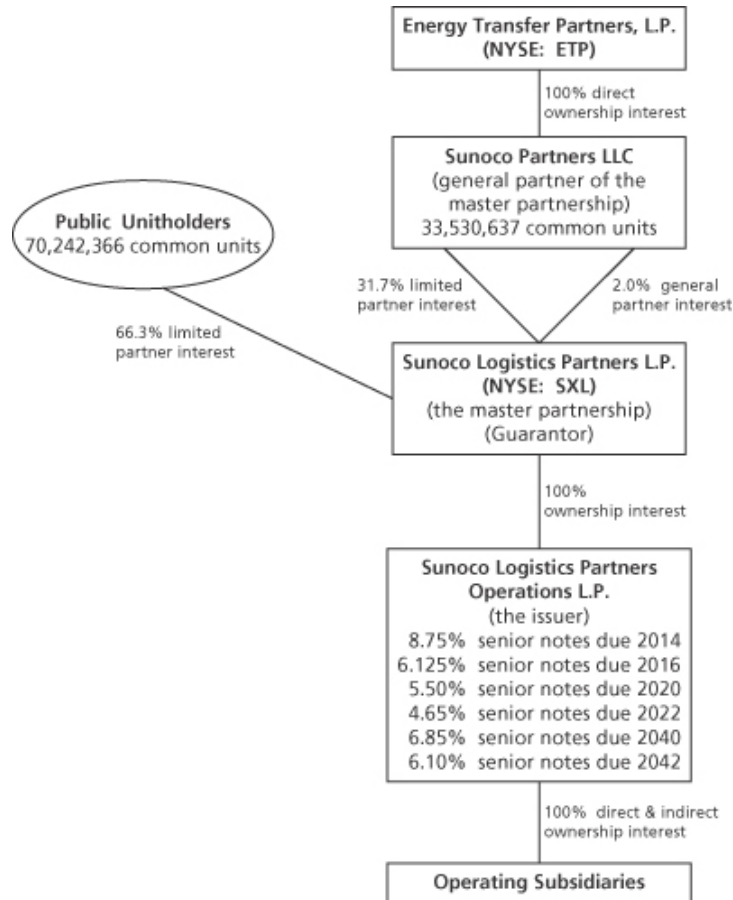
Energy Transfer Partners, L.P.
(NYSE: ETP)

100% direct ownership interest

Sunoco Partners LLC
(general partner of the master partnership)
33,530,637 common units

Public Unitholders
70,242,366 common units

31.7% limited partner interest

2.0% general partner interest

66.3% limited partner interest

Sunoco Logistics Partners L.P.
(NYSE: SXL)
(the master partnership)
(Guarantor)

100% ownership interest

Sunoco Logistics Partners Operations L.P.
(the issuer)
8.75% senior notes due 2014
6.125% senior notes due 2016
5.50% senior notes due 2020
4.65% senior notes due 2022
6.85% senior notes due 2040
6.10% senior notes due 2042

100% direct & indirect ownership interest

Operating Subsidiaries